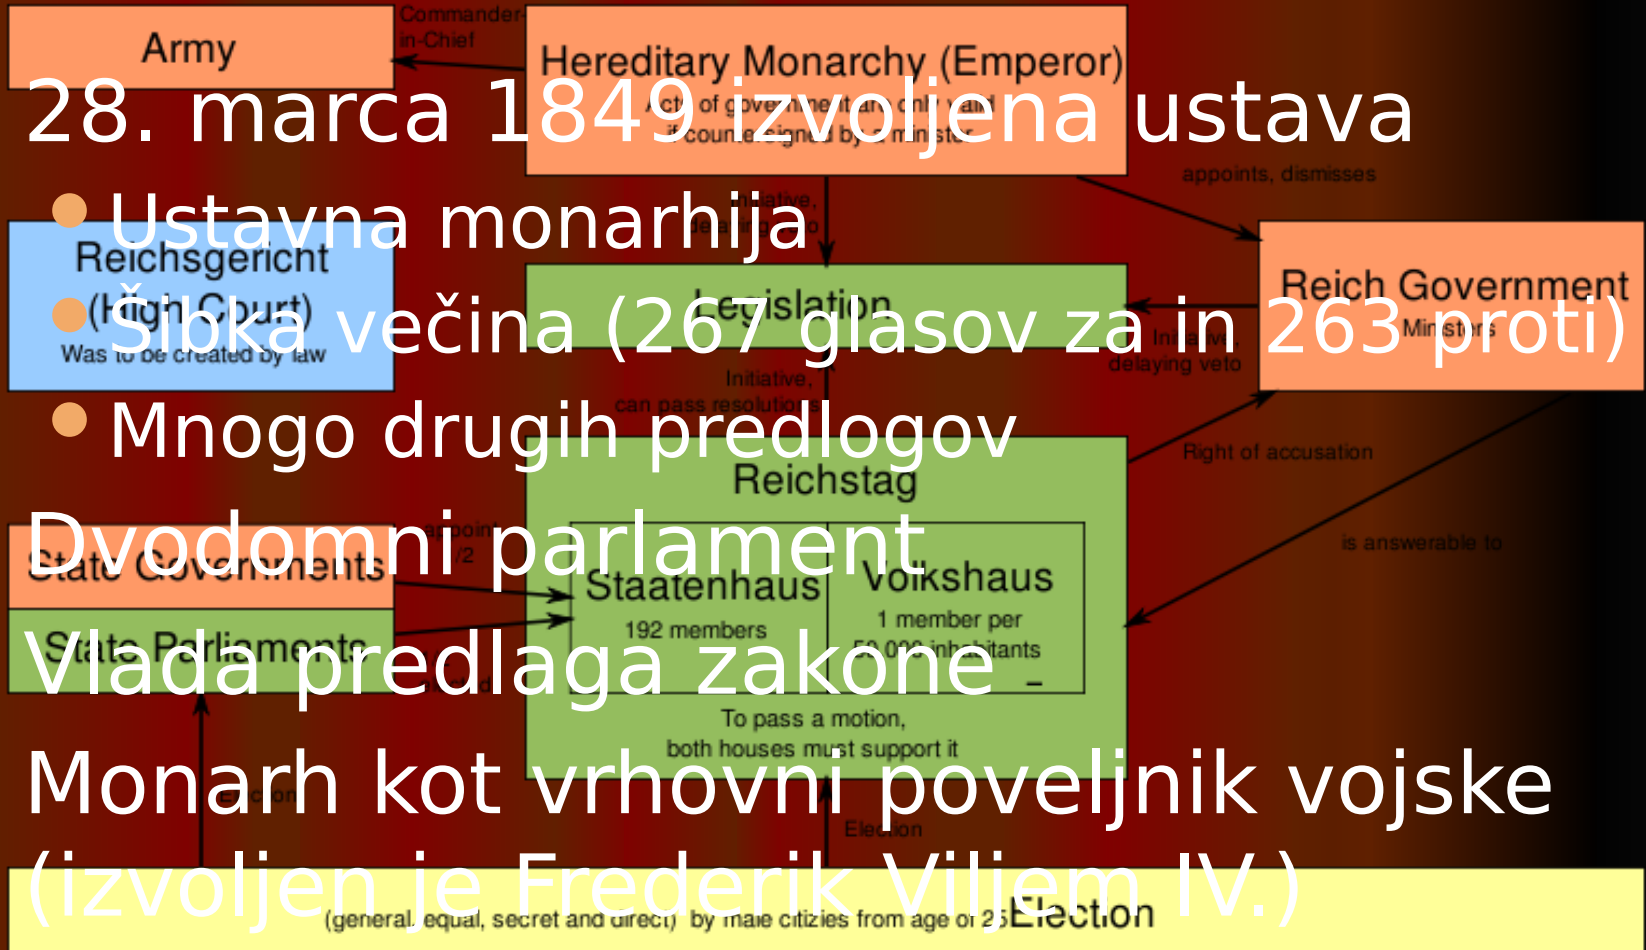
28. marca 1849 izvoljena ustava

Ustavna monarhija

Šibka večina (267 glasov za in 263 proti)

Mnogo drugih predlogov

Dvodomni parlament

Vlada predlaga zakone

Monarh kot vrhovni poveljnik vojske (izvoljen je Frederik Viljem IV.)

Army

Commander-in-Chief

Hereditary Monarchy (Emperor)

Acts of government only valid if countersigned by a minister

appoints, dismisses

Initiative, delaying veto

Reichsgericht (High Court)

Was to be created by law

Legislation

Reich Government

Ministers

Initiative, delaying veto

Initiative, can pass resolutions

Right of accusation

Reichstag

is answerable to

State Governments

appoint 1/2

Staatenhaus

192 members

Volkshaus

1 member per 50,000 inhabitants

State Parliaments

To pass a motion, both houses must support it

Election

Election

Election

(general, equal, secret and direct) by male citizens from age of 25